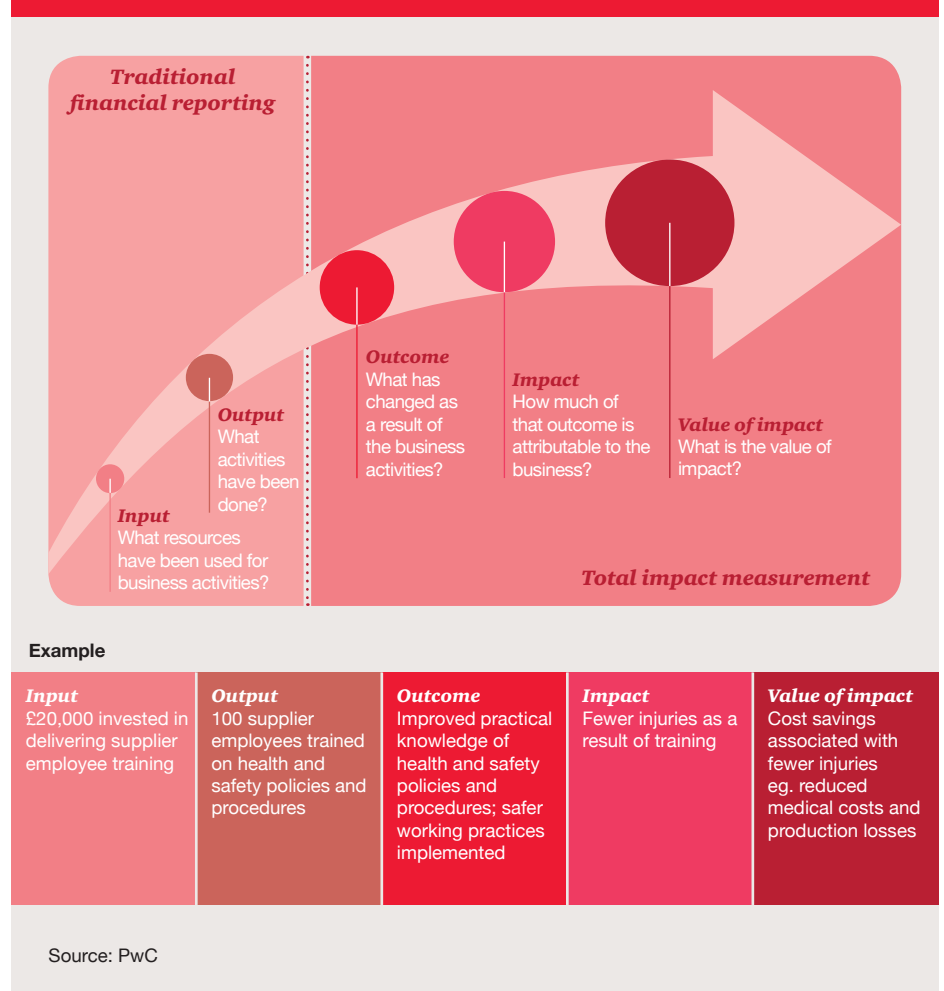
Traditional financial reporting

Output
What activities have been done?

Input
What resources have been used for business activities?

Outcome
What has changed as a result of the business activities?

Impact
How much of that outcome is attributable to the business?

Value of impact
What is the value of impact?

Total impact measurement

Example

| Input | Output | Outcome | Impact | Value of impact |
|---|---|---|---|---|
| £20,000 invested in delivering supplier employee training | 100 supplier employees trained on health and safety policies and procedures | Improved practical knowledge of health and safety policies and procedures; safer working practices implemented | Fewer injuries as a result of training | Cost savings associated with fewer injuries eg. reduced medical costs and production losses |

Source: PwC